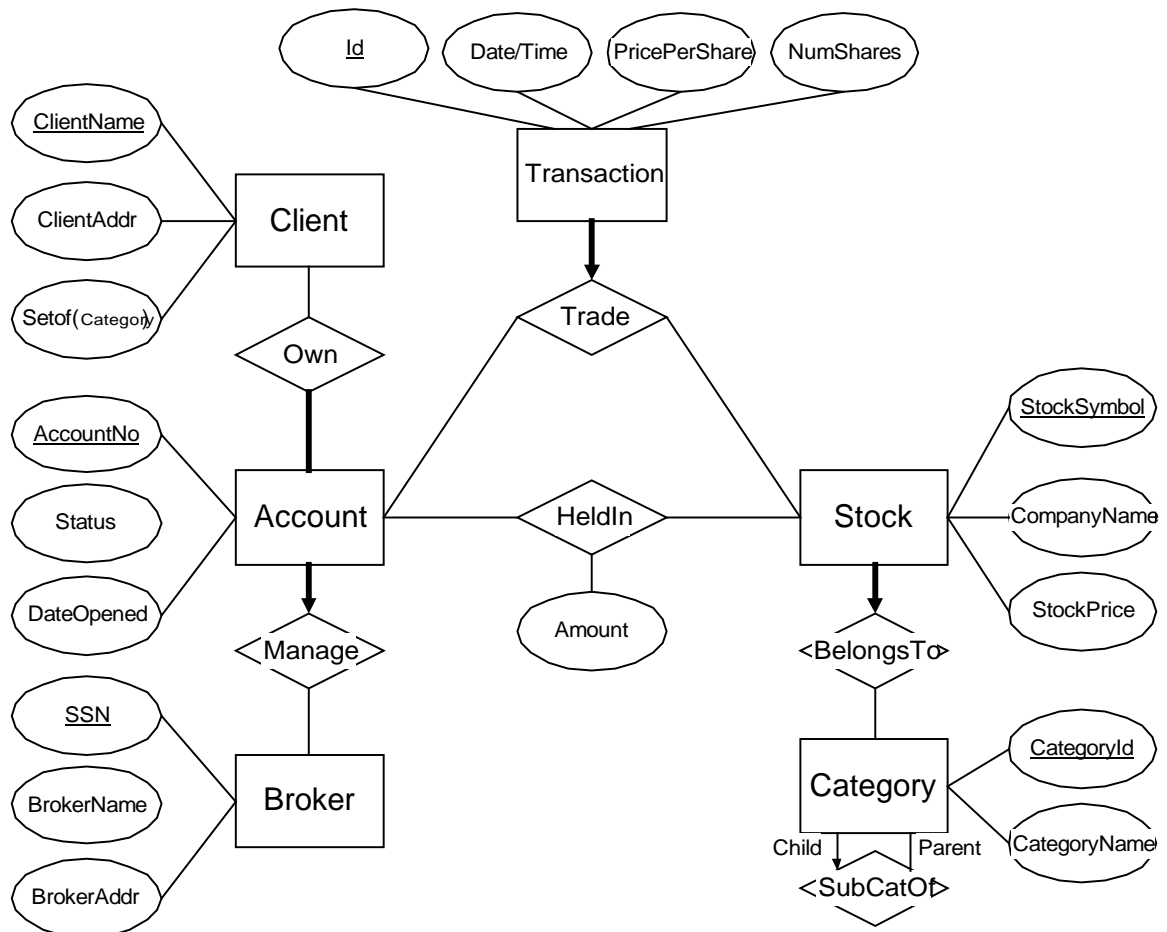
Id

Date/Time

PricePerShare

NumShares

Transaction

ClientName

ClientAddr

Setof(Category)

Client

Own

Trade

AccountNo

Status

DateOpened

Account

HeldIn

Amount

Stock

StockSymbol

CompanyName

StockPrice

Manage

BelongsTo

SSN

BrokerName

BrokerAddr

Broker

Category

CategoryId

CategoryName

Child

Parent

SubCatOf